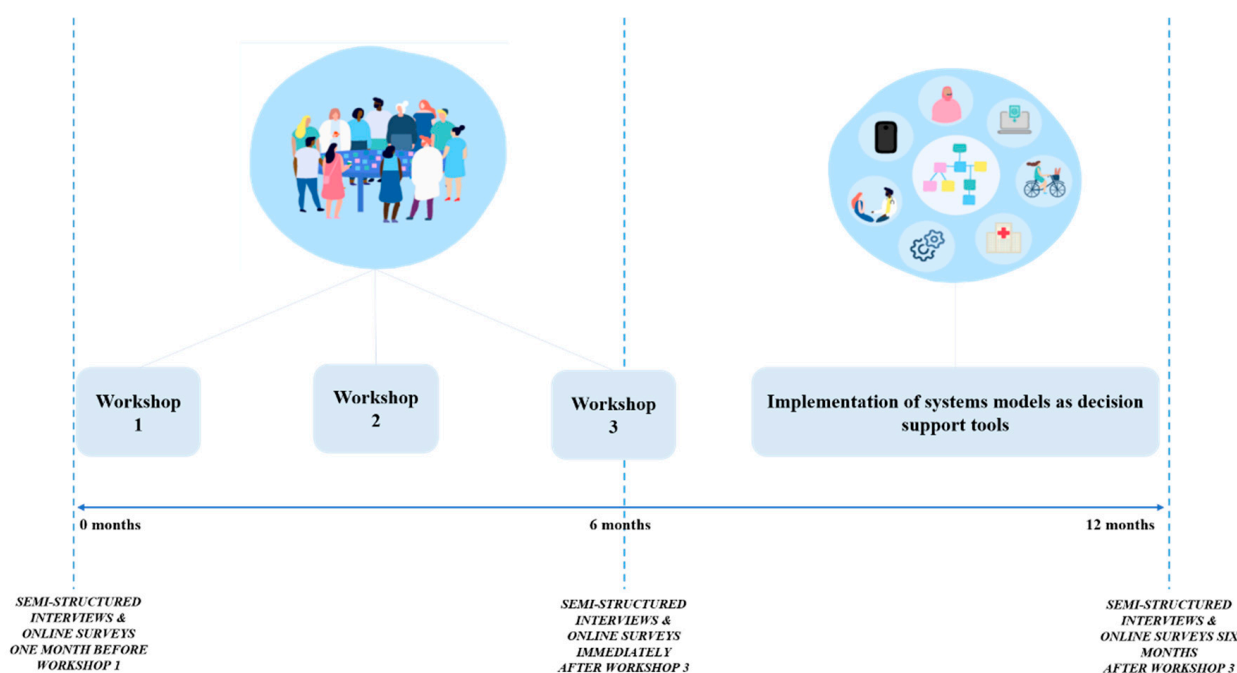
Workshop 1

Workshop 2

Workshop 3

Implementation of systems models as decision support tools

0 months

6 months

12 months

SEMI-STRUCTURED INTERVIEWS & ONLINE SURVEYS ONE MONTH BEFORE WORKSHOP 1

SEMI-STRUCTURED INTERVIEWS & ONLINE SURVEYS IMMEDIATELY AFTER WORKSHOP 3

SEMI-STRUCTURED INTERVIEWS & ONLINE SURVEYS SIX MONTHS AFTER WORKSHOP 3